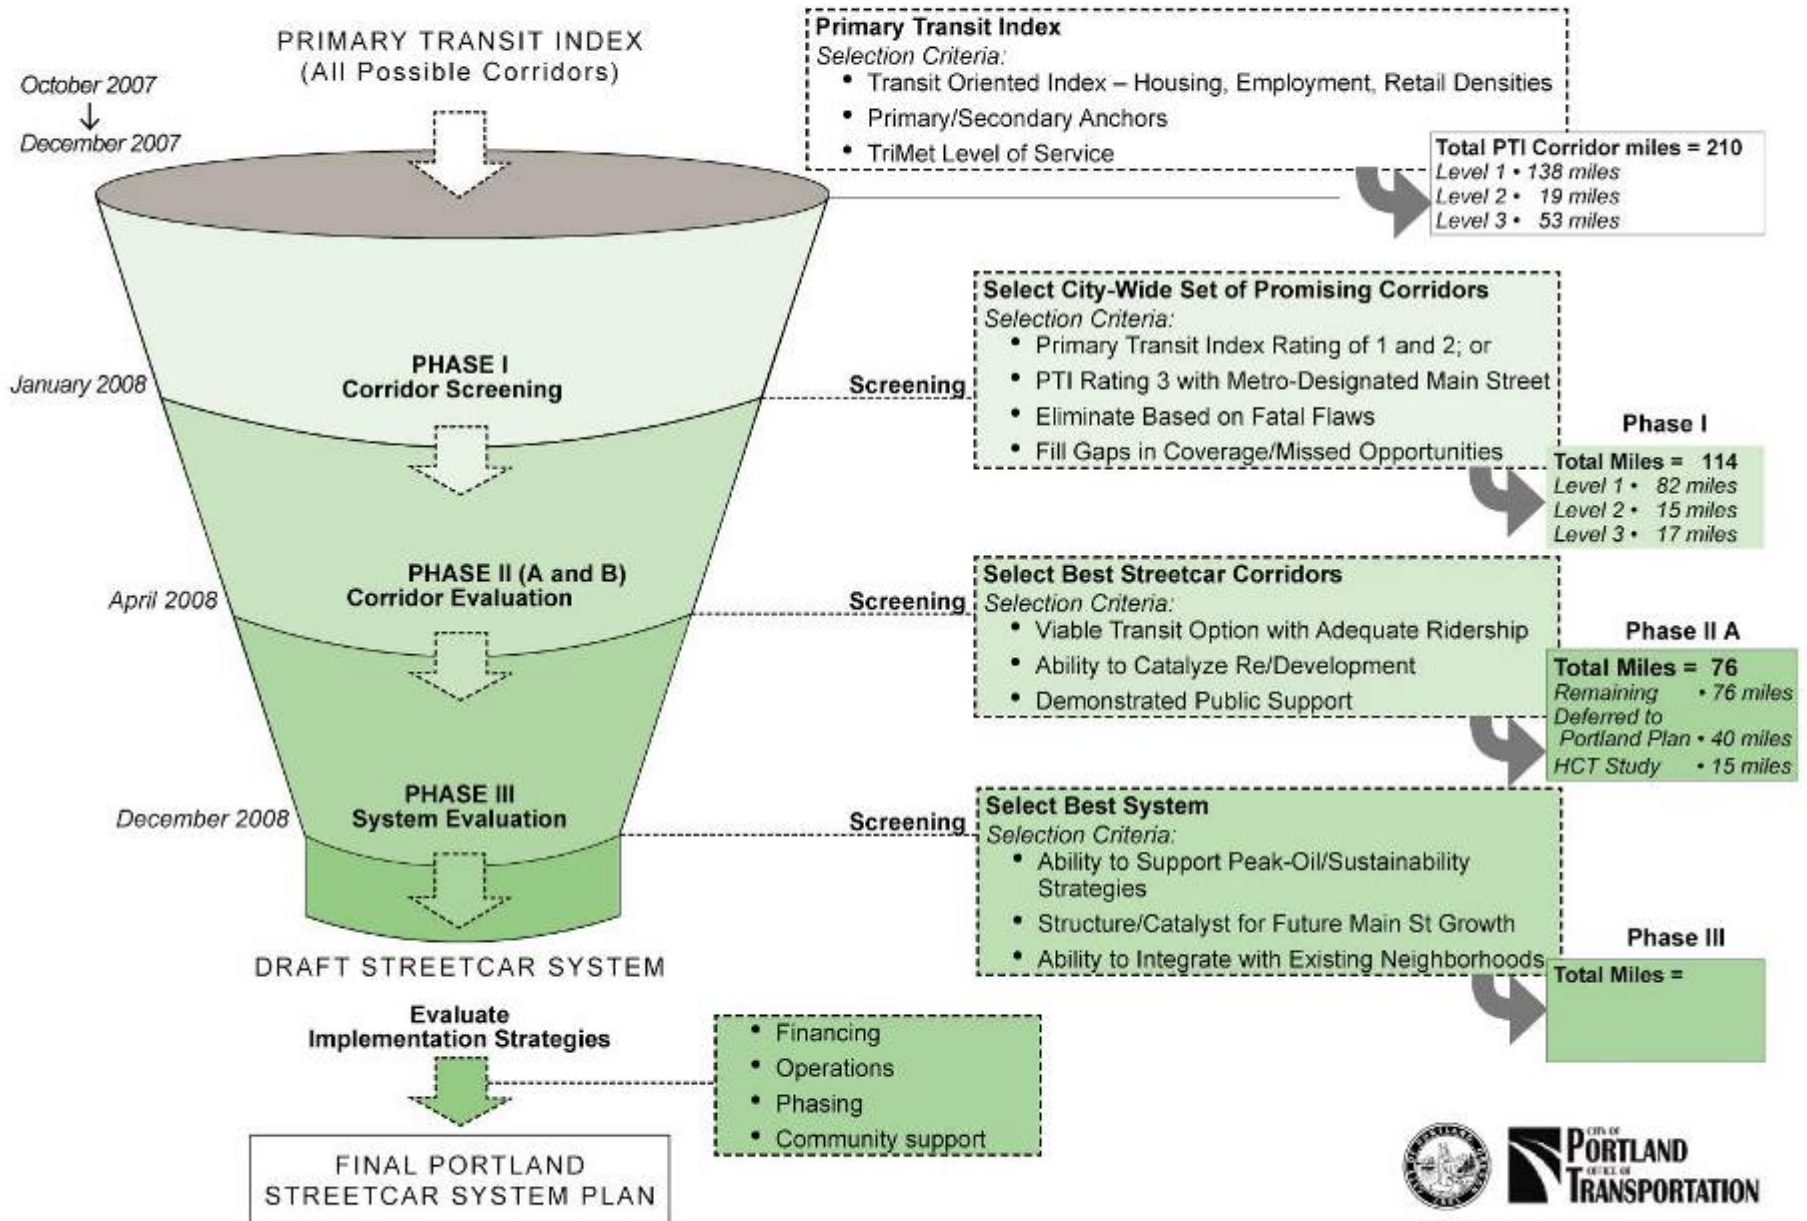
PRIMARY TRANSIT INDEX
(All Possible Corridors)

October 2007
↓
December 2007

Primary Transit Index
Selection Criteria:
• Transit Oriented Index – Housing, Employment, Retail Densities
• Primary/Secondary Anchors
• TriMet Level of Service

Total PTI Corridor miles = 210
Level 1 • 138 miles
Level 2 • 19 miles
Level 3 • 53 miles

January 2008

PHASE I
Corridor Screening

Screening

Select City-Wide Set of Promising Corridors
Selection Criteria:
• Primary Transit Index Rating of 1 and 2; or
• PTI Rating 3 with Metro-Designated Main Street
• Eliminate Based on Fatal Flaws
• Fill Gaps in Coverage/Missed Opportunities

Phase I
Total Miles = 114
Level 1 • 82 miles
Level 2 • 15 miles
Level 3 • 17 miles

April 2008

PHASE II (A and B)
Corridor Evaluation

Screening

Select Best Streetcar Corridors
Selection Criteria:
• Viable Transit Option with Adequate Ridership
• Ability to Catalyze Re/Development
• Demonstrated Public Support

Phase II A
Total Miles = 76
Remaining • 76 miles
Deferred to Portland Plan • 40 miles
HCT Study • 15 miles

December 2008

PHASE III
System Evaluation

Screening

Select Best System
Selection Criteria:
• Ability to Support Peak-Oil/Sustainability Strategies
• Structure/Catalyst for Future Main St Growth
• Ability to Integrate with Existing Neighborhoods

Phase III
Total Miles =

DRAFT STREETCAR SYSTEM

Evaluate
Implementation Strategies

• Financing
• Operations
• Phasing
• Community support

FINAL PORTLAND
STREETCAR SYSTEM PLAN

CITY OF PORTLAND OFFICE OF TRANSPORTATION